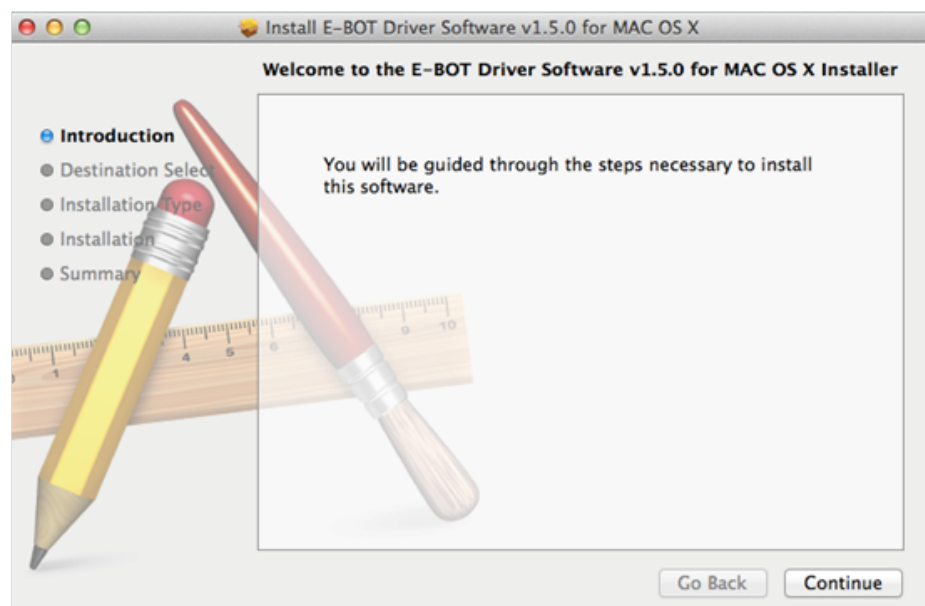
Install E-BOT Driver Software v1.5.0 for MAC OS X

Welcome to the E-BOT Driver Software v1.5.0 for MAC OS X Installer

Introduction
Destination Selec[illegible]
Installation Type
Installation
Summary

1 4 5 6 9 10

You will be guided through the steps necessary to install this software.

Go Back
Continue